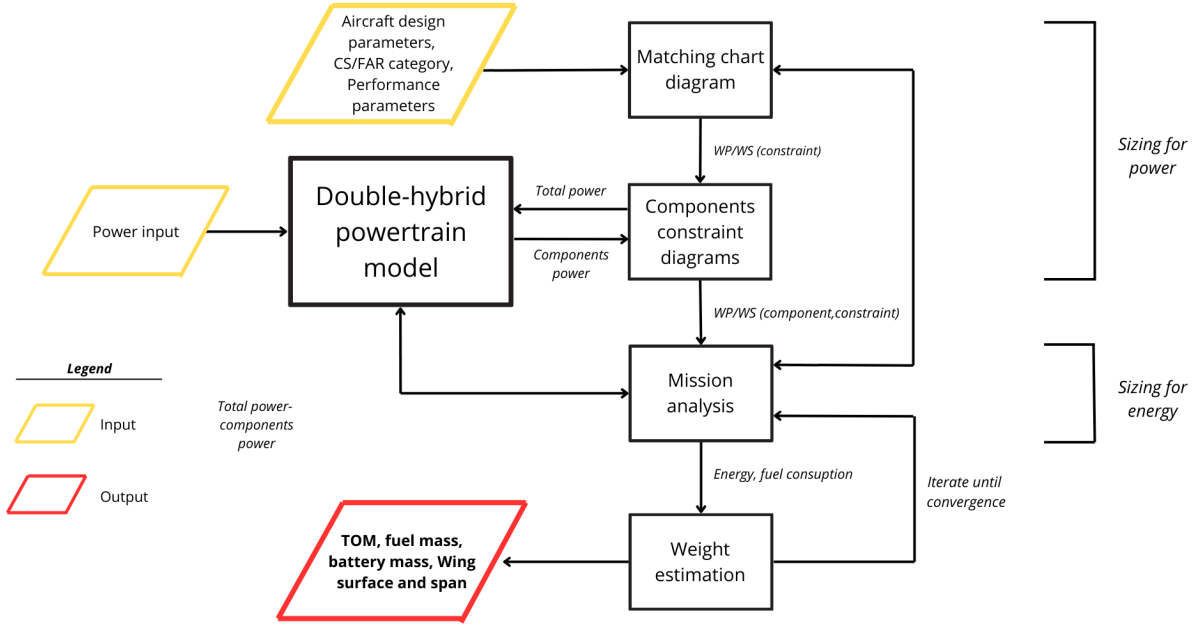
Aircraft design parameters, CS/FAR category, Performance parameters

Matching chart diagram

WP/WS (constraint)

Sizing for power

Power input

Double-hybrid powertrain model

Total power

Components power

Components constraint diagrams

WP/WS (component,constraint)

Legend

Input

Output

Total power-components power

Mission analysis

Sizing for energy

Energy, fuel consuption

Iterate until convergence

TOM, fuel mass, battery mass, Wing surface and span

Weight estimation